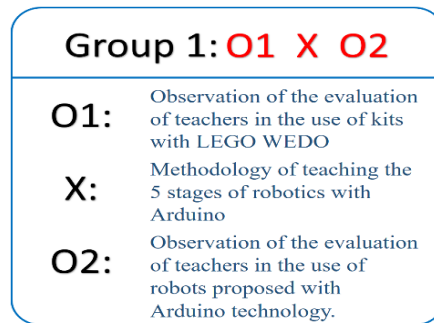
Group 1: O1 X O2

O1: Observation of the evaluation of teachers in the use of kits with LEGO WEDO

X: Methodology of teaching the 5 stages of robotics with Arduino

O2: Observation of the evaluation of teachers in the use of robots proposed with Arduino technology.